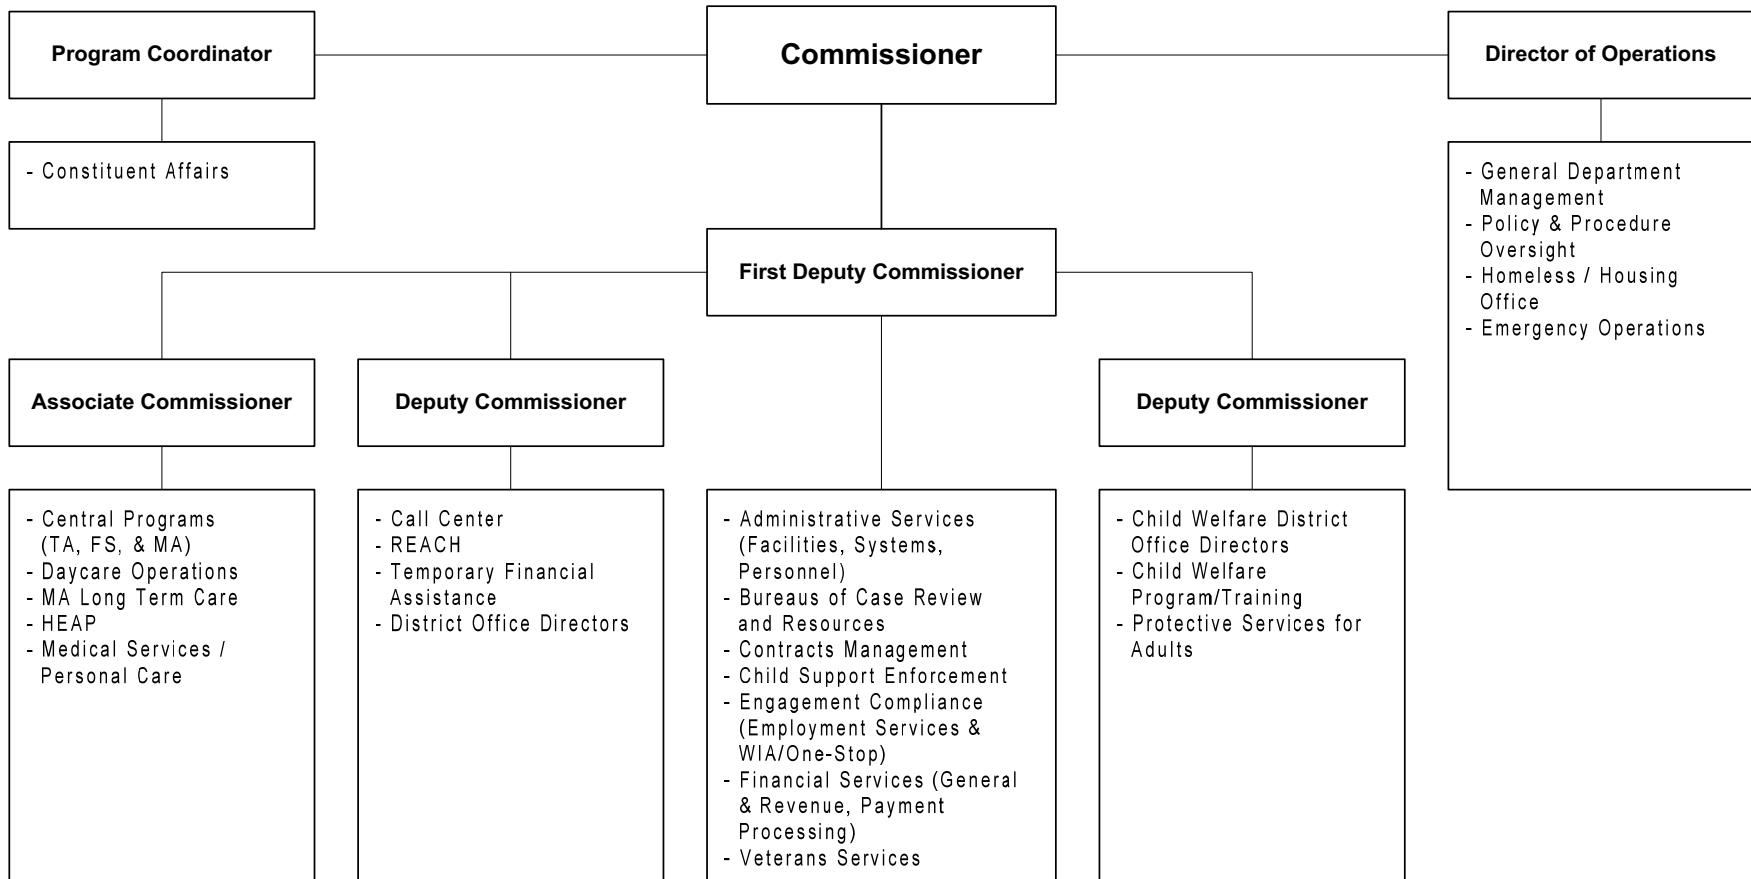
Program Coordinator

Commissioner

Director of Operations

- Constituent Affairs

- General Department Management
- Policy & Procedure Oversight
- Homeless / Housing Office
- Emergency Operations

First Deputy Commissioner

Associate Commissioner

- Central Programs (TA, FS, & MA)
- Daycare Operations
- MA Long Term Care
- HEAP
- Medical Services / Personal Care

Deputy Commissioner

- Call Center
- REACH
- Temporary Financial Assistance
- District Office Directors

- Administrative Services (Facilities, Systems, Personnel)
- Bureaus of Case Review and Resources
- Contracts Management
- Child Support Enforcement
- Engagement Compliance (Employment Services & WIA/One-Stop)
- Financial Services (General & Revenue, Payment Processing)
- Veterans Services

Deputy Commissioner

- Child Welfare District Office Directors
- Child Welfare Program/Training
- Protective Services for Adults